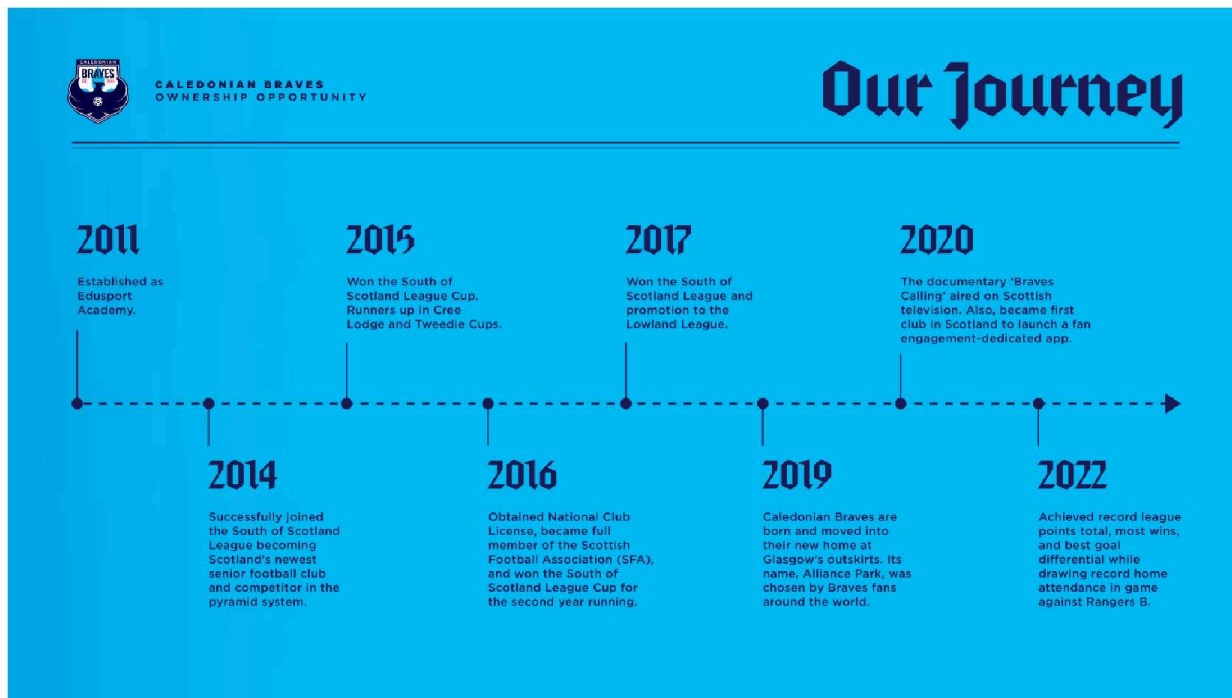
CALEDONIAN BRAVES

CALEDONIAN BRAVES
OWNERSHIP OPPORTUNITY

Our Journey

2011
Established as Edusport Academy.

2015
Won the South of Scotland League Cup. Runners up in Cree Lodge and Tweedie Cups.

2017
Won the South of Scotland League and promotion to the Lowland League.

2020
The documentary 'Braves Calling' aired on Scottish television. Also, became first club in Scotland to launch a fan engagement-dedicated app.

2014
Successfully joined the South of Scotland League becoming Scotland's newest senior football club and competitor in the pyramid system.

2016
Obtained National Club License, became full member of the Scottish Football Association (SFA), and won the South of Scotland League Cup for the second year running.

2019
Caledonian Braves are born and moved into their new home at Glasgow's outskirts. Its name, Alliance Park, was chosen by Braves fans around the world.

2022
Achieved record league points total, most wins, and best goal differential while drawing record home attendance in game against Rangers B.